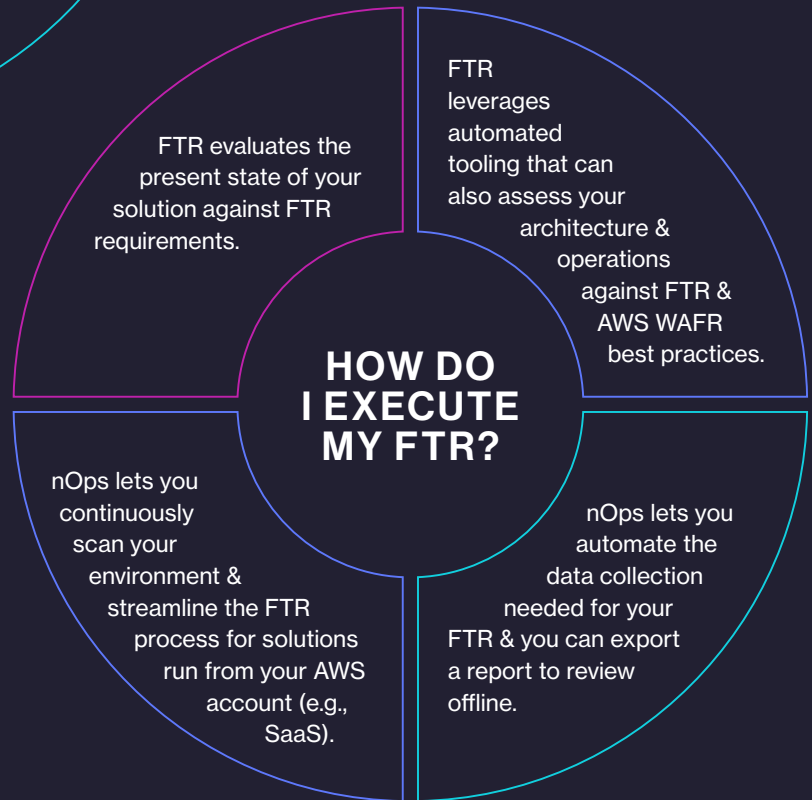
FTR evaluates the present state of your solution against FTR requirements.

FTR leverages automated tooling that can also assess your architecture & operations against FTR & AWS WAFR best practices.

HOW DO I EXECUTE MY FTR?

nOps lets you continuously scan your environment & streamline the FTR process for solutions run from your AWS account (e.g., SaaS).

nOps lets you automate the data collection needed for your FTR & you can export a report to review offline.